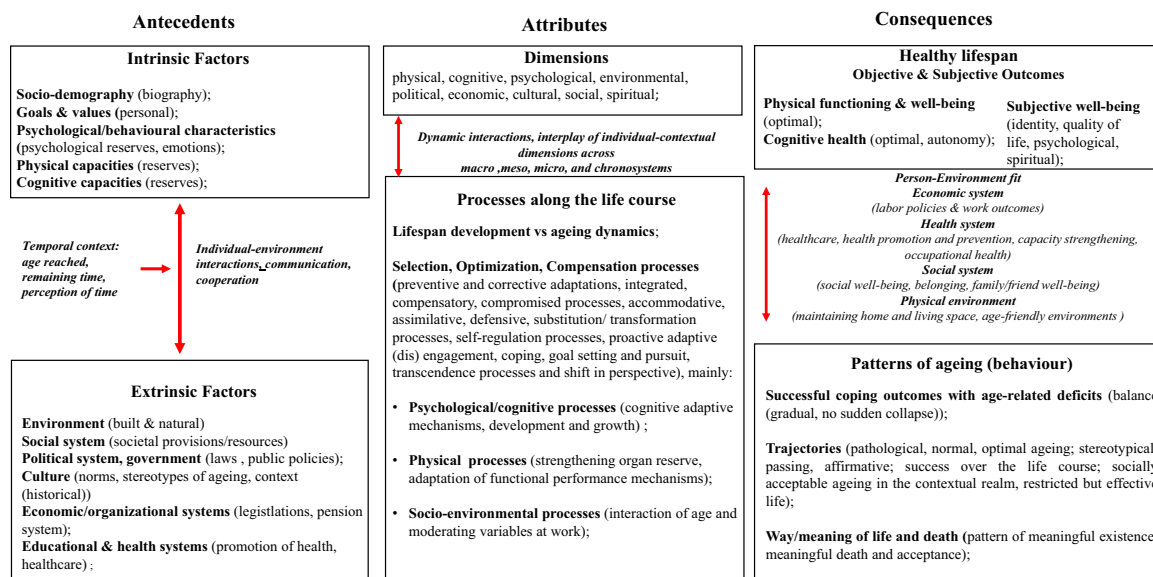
Antecedents

Intrinsic Factors

**Socio-demography** (biography);
**Goals & values (**personal);
**Psychological/behavioural characteristics (**psychological reserves, emotions);
**Physical capacities** (reserves);
**Cognitive capacities** (reserves);

*Temporal context: age reached, remaining time, perception of time*

*Individual-environment interactions, communication, cooperation*

Extrinsic Factors

**Environment** (built & natural)
**Social system** (societal provisions/resources)
**Political system, government** (laws , public policies);
**Culture** (norms, stereotypes of ageing, context (historical))
**Economic/organizational systems** (legistlations, pension system);
**Educational & health systems** (promotion of health, healthcare) ;

Attributes

Dimensions
physical, cognitive, psychological, environmental, political, economic, cultural, social, spiritual;

*Dynamic interactions, interplay of individual-contextual dimensions across macro ,meso, micro, and chronosystems*

Processes along the life course

**Lifespan development vs ageing dynamics**;

**Selection, Optimization, Compensation processes (**preventive and corrective adaptations, integrated, compensatory, compromised processes, accommodative, assimilative, defensive, substitution/ transformation processes, self-regulation processes, proactive adaptive (dis) engagement, coping, goal setting and pursuit, transcendence processes and shift in perspective), mainly:

• **Psychological/cognitive processes** (cognitive adaptive mechanisms, development and growth) ;

• **Physical processes** (strengthening organ reserve, adaptation of functional performance mechanisms);

• **Socio-environmental processes** (interaction of age and moderating variables at work);

Consequences

Healthy lifespan
Objective & Subjective Outcomes

**Physical functioning & well-being** (optimal);
**Cognitive health** (optimal, autonomy);

**Subjective well-being** (identity, quality of life, psychological, spiritual);

*Person-Environment fit*
*Economic system*
*(labor policies & work outcomes)*
*Health system*
*(healthcare, health promotion and prevention, capacity strengthening, occupational health)*
*Social system*
*(social well-being, belonging, family/friend well-being)*
*Physical environment*
*(maintaining home and living space, age-friendly environments )*

Patterns of ageing (behaviour)

**Successful coping outcomes with age-related deficits** (balance (gradual, no sudden collapse));

**Trajectories** (pathological, normal, optimal ageing; stereotypical passing, affirmative; success over the life course; socially acceptable ageing in the contextual realm, restricted but effective life);

**Way/meaning of life and death (**pattern of meaningful existence meaningful death and acceptance);